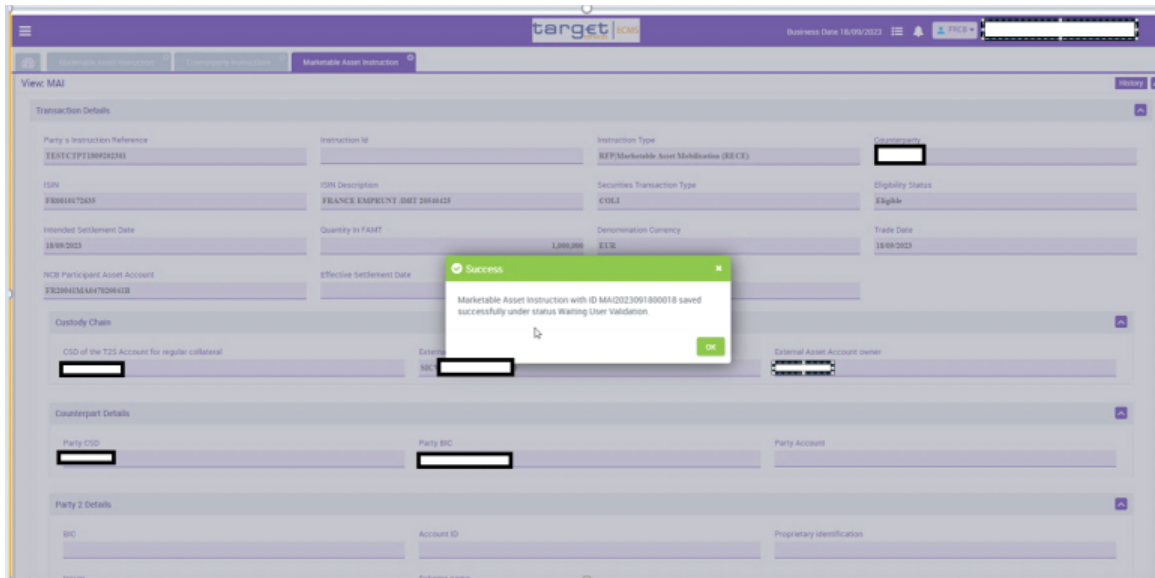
target ECMS

Business Date 18/09/2023

FRCB

Marketable Asset Instruction | Counterparty Instructions | Marketable Asset Instruction

View: MAI

History

Transaction Details

Party's Instruction Reference
TESTCTPT1809202301

Instruction Id

Instruction Type
RFP/Marketable Asset Mobilisation (RECE)

Counterparty

ISIN
FR0010172655

ISIN Description
FRANCE EMPRUNT /DBT 20540425

Securities Transaction Type
COLI

Eligibility Status
Eligible

Intended Settlement Date
18/09/2023

Quantity in FAMT
1,000,000

Denomination Currency
EUR

Trade Date
18/09/2023

NCB Participant Asset Account
FR20041MA6470200411B

Effective Settlement Date

Success

Marketable Asset Instruction with ID MAI2023091800018 saved successfully under status Waiting User Validation.

OK

Custody Chain

CSD of the T2S Account for regular collateral

External

SIC

External Asset Account owner

Counterpart Details

Party CSD

Party BIC

Party Account

Party 2 Details

BIC

Account ID

Proprietary identification